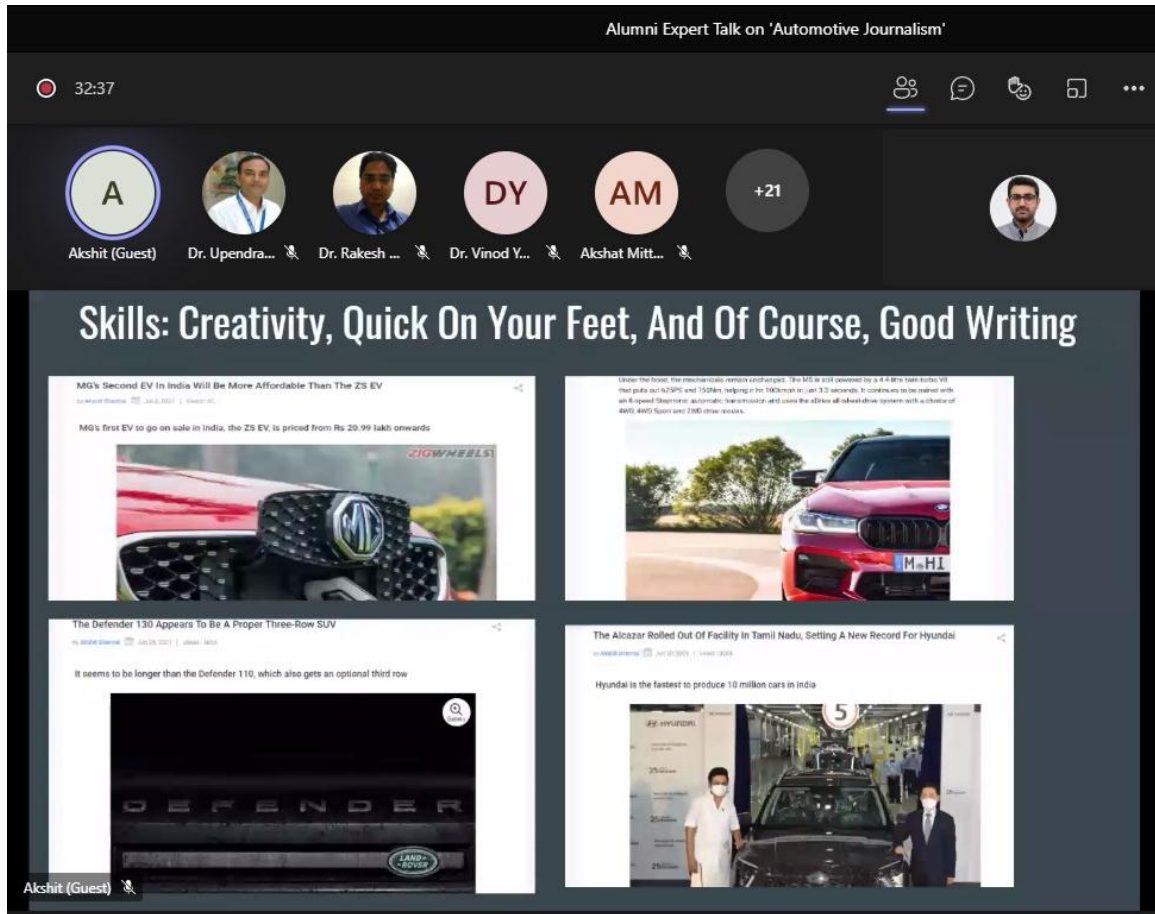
Alumni Expert Talk on 'Automotive Journalism'

32:37

A
Akshit (Guest)
Dr. Upendra...
Dr. Rakesh ...
DY
Dr. Vinod Y...
AM
Akshat Mitt...
+21

Skills: Creativity, Quick On Your Feet, And Of Course, Good Writing

MG's Second EV In India Will Be More Affordable Than The ZS EV

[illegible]

MG's first EV to go on sale in India, the ZS EV, is priced from Rs 20.99 lakh onwards

ZIGWHEELS

MG

Under the hood, the mechanicals remain unchanged. The M5 is still powered by a 4.4-litre twin-turbo V8 that puts out 625PS and 750Nm, helping it hit 100kmph in just 3.3 seconds. It continues to be paired with an 8-speed Steptronic automatic transmission and uses the xDrive all-wheel-drive system with a choice of 4WD, 4WD Sport and 2WD drive modes.

M HI

The Defender 130 Appears To Be A Proper Three-Row SUV

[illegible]

It seems to be longer than the Defender 110, which also gets an optional third row

DEFENDER

LAND ROVER

The Alcazar Rolled Out Of Facility In Tamil Nadu, Setting A New Record For Hyundai

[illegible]

Hyundai is the fastest to produce 10 million cars in India

HYUNDAI

5

Akshit (Guest)